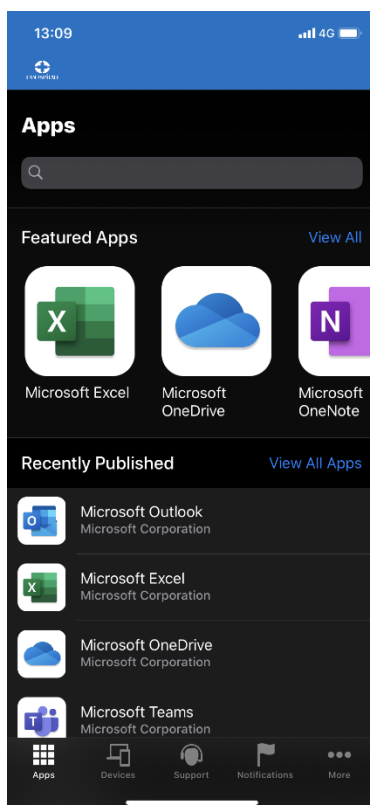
13:09 4G

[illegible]

Apps

Featured Apps View All

X
Microsoft Excel

Microsoft OneDrive

N
Microsoft OneNote

Recently Published View All Apps

Microsoft Outlook
Microsoft Corporation

Microsoft Excel
Microsoft Corporation

Microsoft OneDrive
Microsoft Corporation

Microsoft Teams
Microsoft Corporation

Apps Devices Support Notifications More